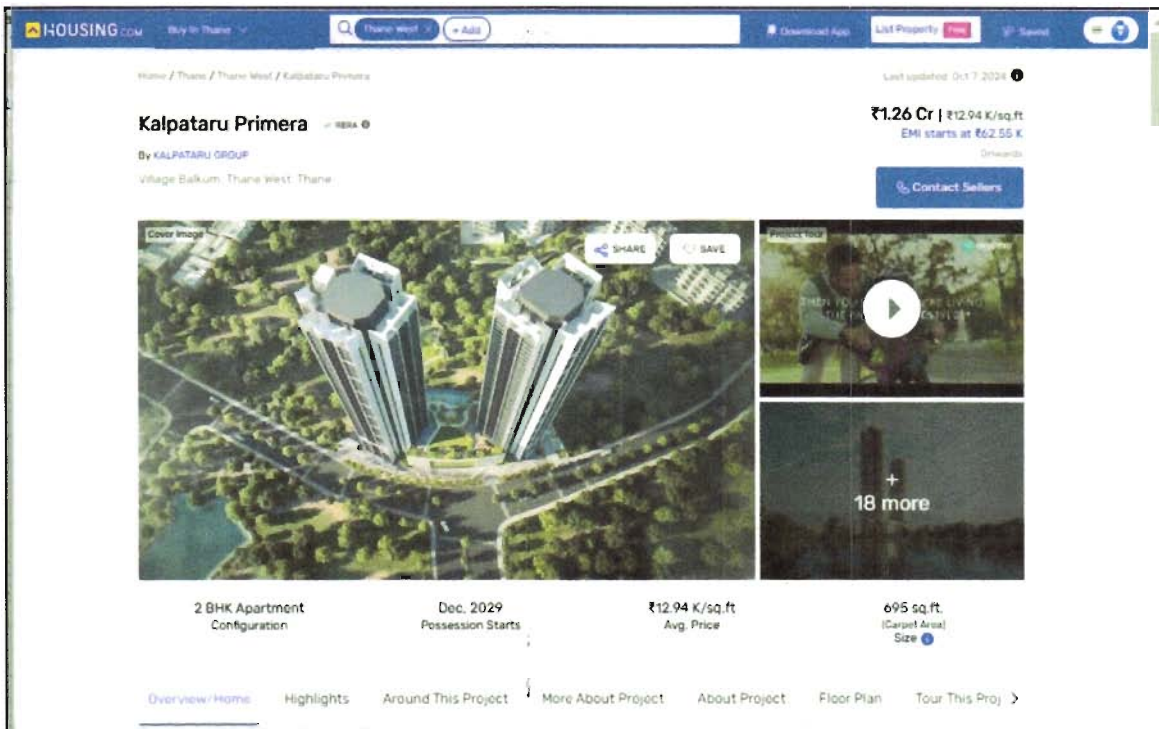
HOUSING.com Buy in Thane Thane West × + Add Download App List Property Free Saved

Home / Thane / Thane West / Kalpataru Primera

Last updated: Oct 7, 2024

Kalpataru Primera RERA

By KALPATARU GROUP

Village Balkum, Thane West, Thane

₹1.26 Cr | ₹12.94 K/sq.ft
EMI starts at ₹62.55 K
Onwards

Contact Sellers

Cover Image

SHARE

SAVE

Project tour

+ 18 more

2 BHK Apartment
Configuration

Dec, 2029
Possession Starts

₹12.94 K/sq.ft
Avg. Price

695 sq.ft.
(Carpet Area)
Size

Overview/Home Highlights Around This Project More About Project About Project Floor Plan Tour This Proj